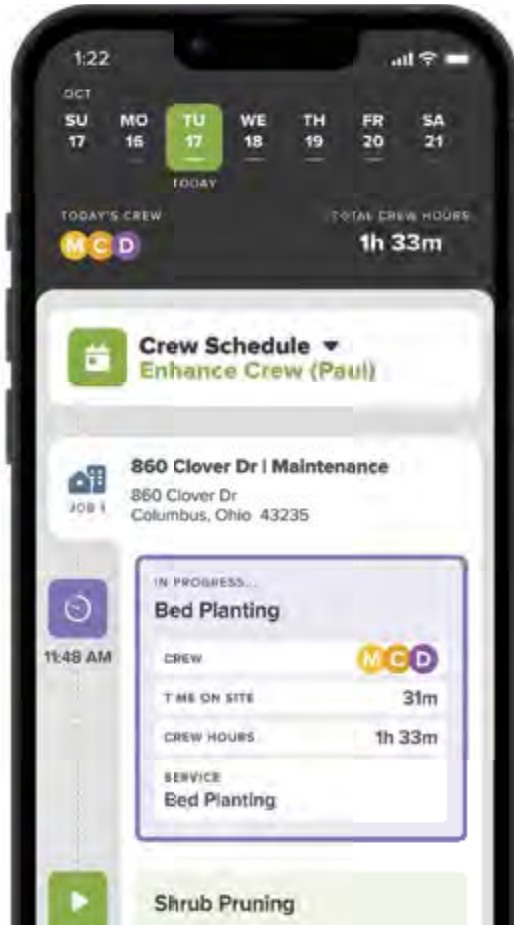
1:22

OCT

SU 17
MO 16
TU 17
WE 18
TH 19
FR 20
SA 21

TODAY

TODAY'S CREW
M C D

TOTAL CREW HOURS
1h 33m

Crew Schedule ▾
Enhance Crew (Paul)

JOB 1
860 Clover Dr | Maintenance
860 Clover Dr
Columbus, Ohio 43235

11:48 AM

IN PROGRESS...
Bed Planting

| CREW | M C D |
|---|---|
| TIME ON SITE | 31m |
| CREW HOURS | 1h 33m |

SERVICE
Bed Planting

Shrub Pruning